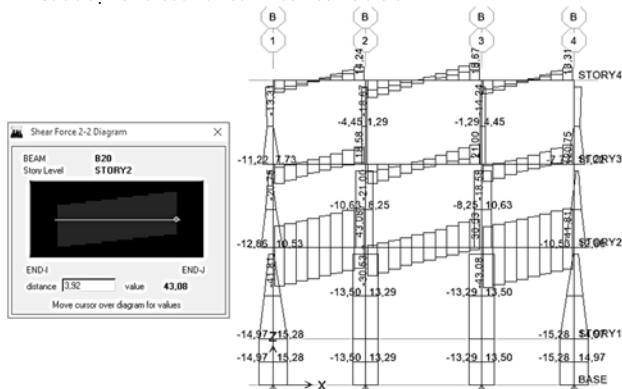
B
1
B
2
B
3
B
4

Shear Force 2-2 Diagram
BEAM B20
Story Level STORY2
END-I
END-J
distance 3,92
value 43,08
Move cursor over diagram for values

STORY4
STORY3
STORY2
STORY1
BASE

13,24
18,67
13,31
-13,31
-4,45
1,29
-1,29
4,45
-11,22
7,73
-7,73
11,22
-10,63
8,25
-8,25
10,63
21,00
21,00
-12,86
10,53
-10,53
12,86
43,08
30,53
13,08
-13,50
13,29
-13,29
13,50
-14,97
15,28
-15,28
14,97
-14,97
15,28
-13,50
13,29
-13,29
13,50
-15,28
14,97
X